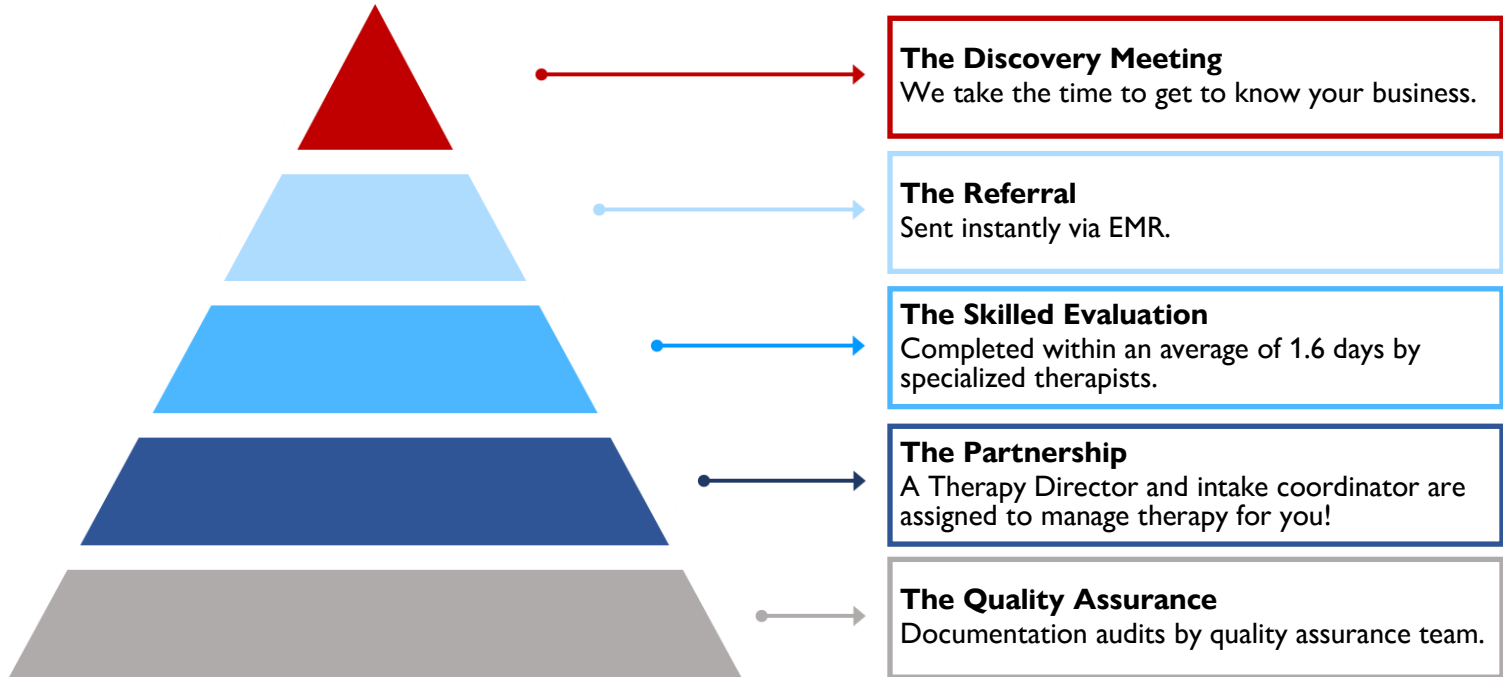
The Discovery Meeting
We take the time to get to know your business.

The Referral
Sent instantly via EMR.

The Skilled Evaluation
Completed within an average of 1.6 days by specialized therapists.

The Partnership
A Therapy Director and intake coordinator are assigned to manage therapy for you!

The Quality Assurance
Documentation audits by quality assurance team.